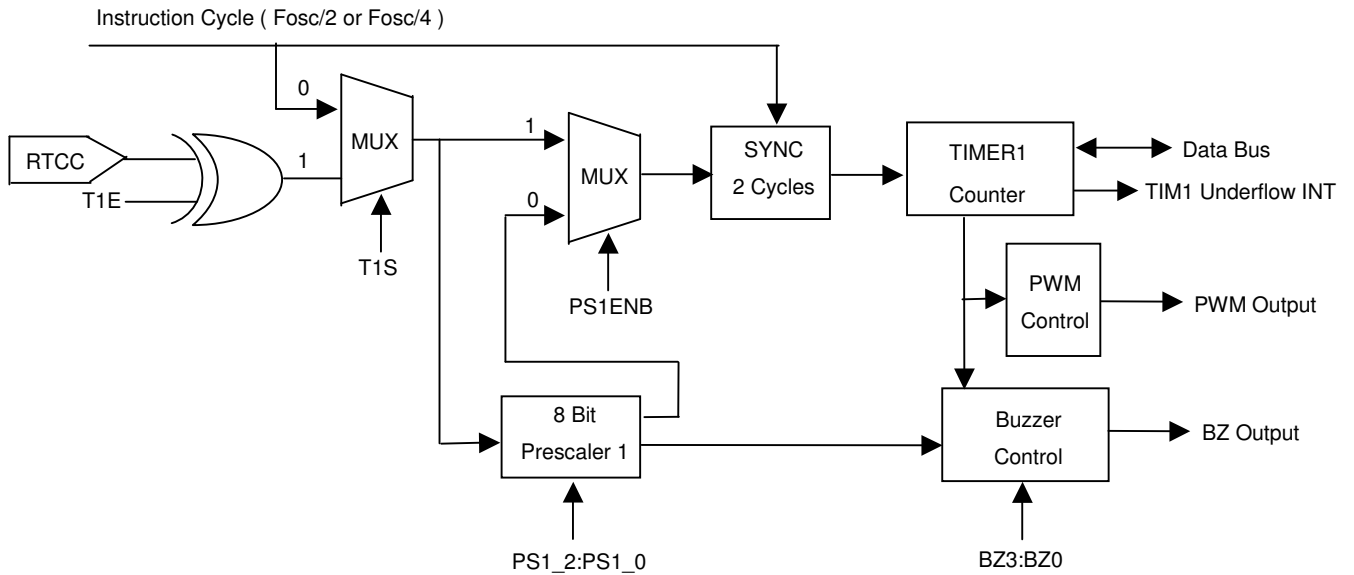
Instruction Cycle ( Fosc/2 or Fosc/4 )

0

RTCC

T1E

1

MUX

T1S

1

0

MUX

PS1ENB

SYNC
2 Cycles

TIMER1
Counter

Data Bus

TIM1 Underflow INT

PWM
Control

PWM Output

8 Bit
Prescaler 1

PS1_2:PS1_0

Buzzer
Control

BZ Output

BZ3:BZ0